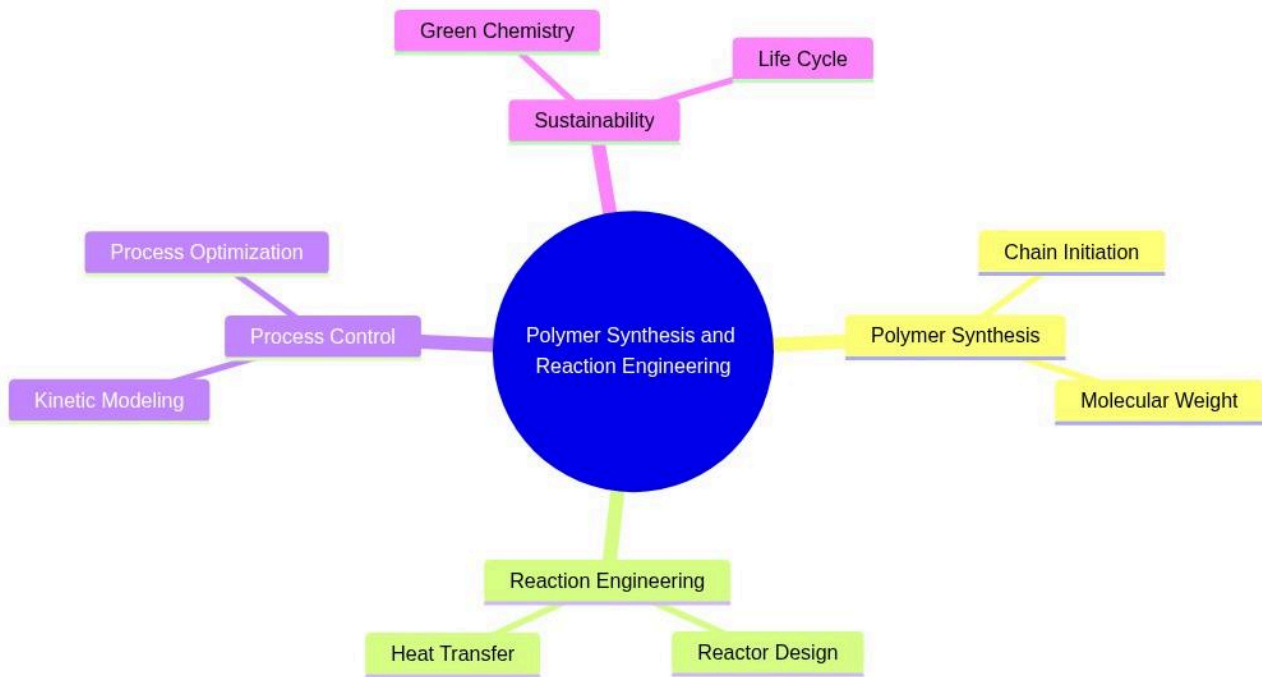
Polymer Synthesis and Reaction Engineering

Sustainability

Green Chemistry

Life Cycle

Polymer Synthesis

Chain Initiation

Molecular Weight

Reaction Engineering

Heat Transfer

Reactor Design

Process Control

Process Optimization

Kinetic Modeling